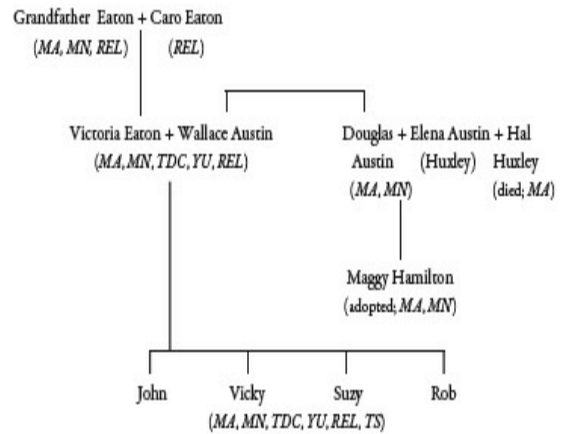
Grandfather Eaton + Caro Eaton
(*MA, MN, REL*) (*REL*)

Victoria Eaton + Wallace Austin
(*MA, MN, TDC, YU, REL*)

Douglas + Elena Austin + Hal
Austin (Huxley) Huxley
(*MA, MN*) (died; *MA*)

Maggy Hamilton
(adopted; *MA, MN*)

John Vicky Suzy Rob
(*MA, MN, TDC, YU, REL, TS*)